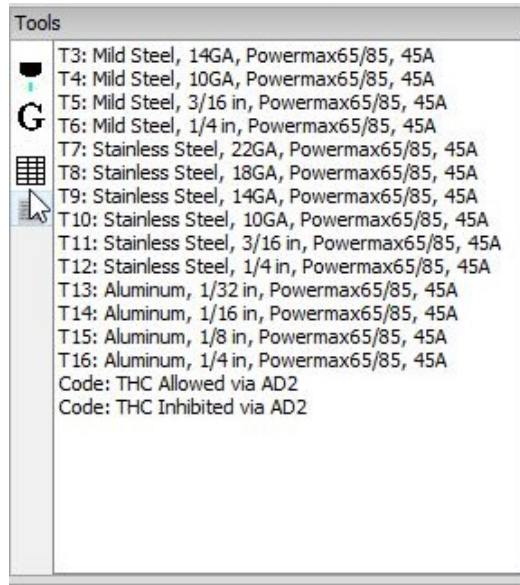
Tools

G

T3: Mild Steel, 14GA, Powermax65/85, 45A
T4: Mild Steel, 10GA, Powermax65/85, 45A
T5: Mild Steel, 3/16 in, Powermax65/85, 45A
T6: Mild Steel, 1/4 in, Powermax65/85, 45A
T7: Stainless Steel, 22GA, Powermax65/85, 45A
T8: Stainless Steel, 18GA, Powermax65/85, 45A
T9: Stainless Steel, 14GA, Powermax65/85, 45A
T10: Stainless Steel, 10GA, Powermax65/85, 45A
T11: Stainless Steel, 3/16 in, Powermax65/85, 45A
T12: Stainless Steel, 1/4 in, Powermax65/85, 45A
T13: Aluminum, 1/32 in, Powermax65/85, 45A
T14: Aluminum, 1/16 in, Powermax65/85, 45A
T15: Aluminum, 1/8 in, Powermax65/85, 45A
T16: Aluminum, 1/4 in, Powermax65/85, 45A
Code: THC Allowed via AD2
Code: THC Inhibited via AD2